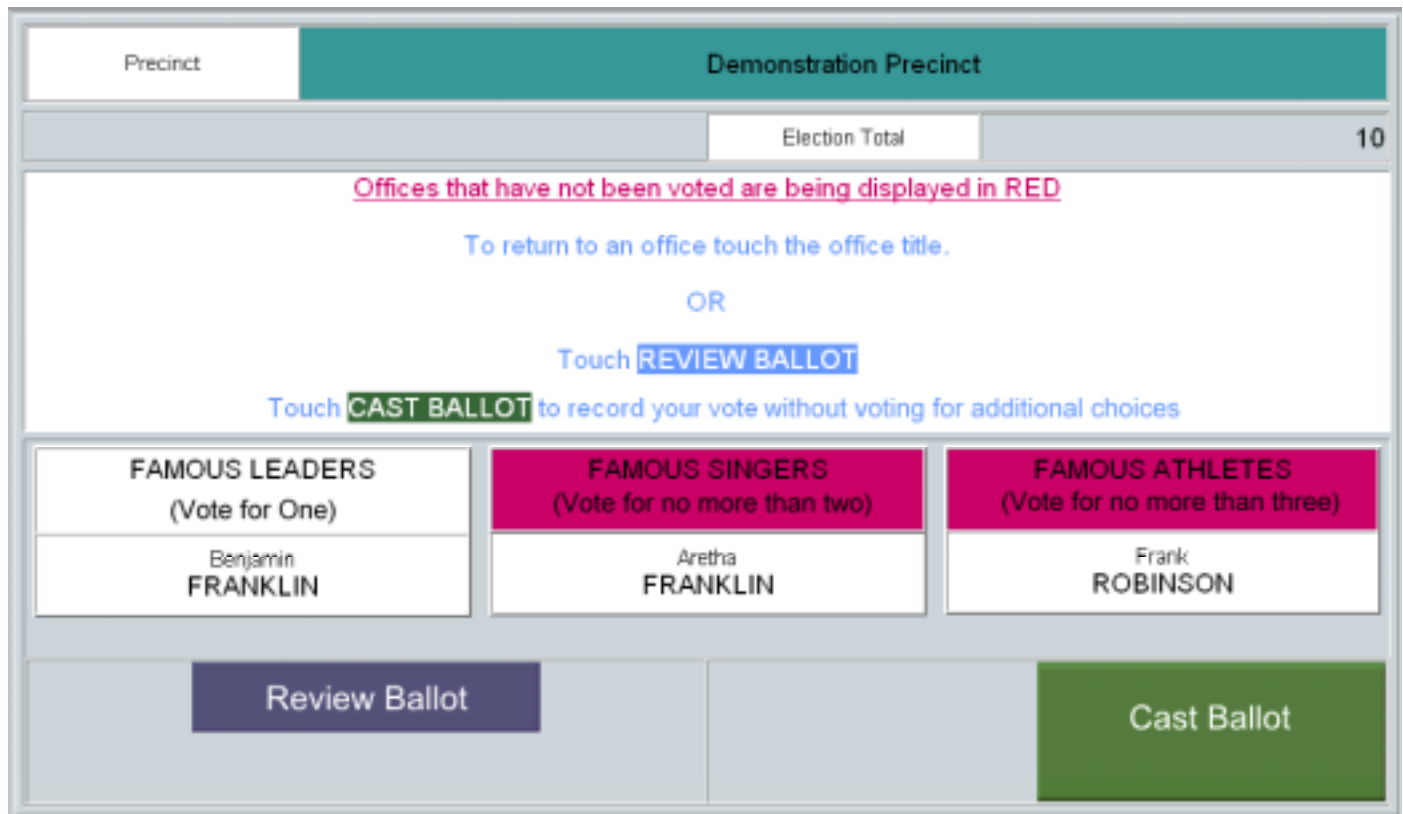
Precinct

Demonstration Precinct

Election Total

10

Offices that have not been voted are being displayed in RED

To return to an office touch the office title.

OR

Touch REVIEW BALLOT

Touch CAST BALLOT to record your vote without voting for additional choices

FAMOUS LEADERS
(Vote for One)

Benjamin
FRANKLIN

FAMOUS SINGERS
(Vote for no more than two)

Aretha
FRANKLIN

FAMOUS ATHLETES
(Vote for no more than three)

Frank
ROBINSON

Review Ballot

Cast Ballot